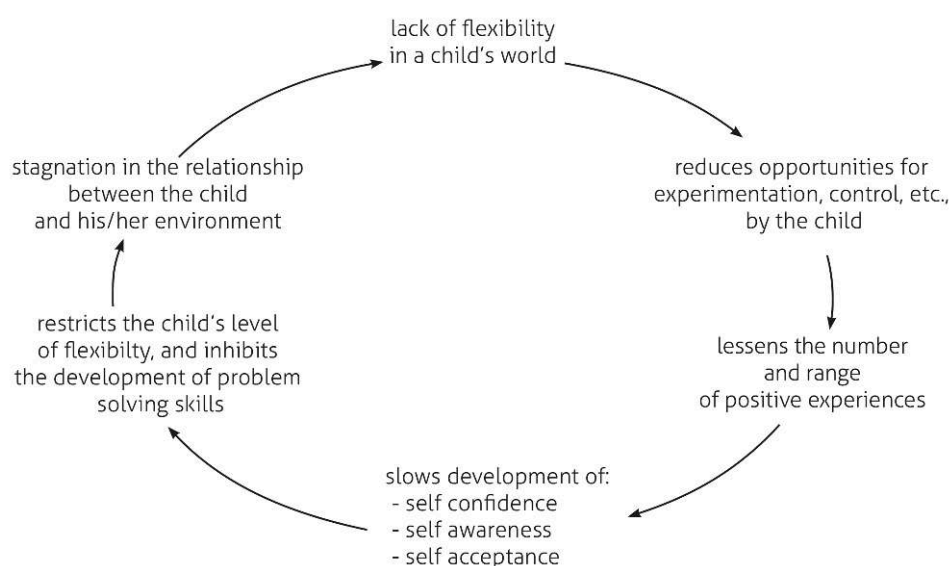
lack of flexibility in a child's world

reduces opportunities for experimentation, control, etc., by the child

lessens the number and range of positive experiences

slows development of:
- self confidence
- self awareness
- self acceptance

restricts the child's level of flexibilty, and inhibits the development of problem solving skills

stagnation in the relationship between the child and his/her environment